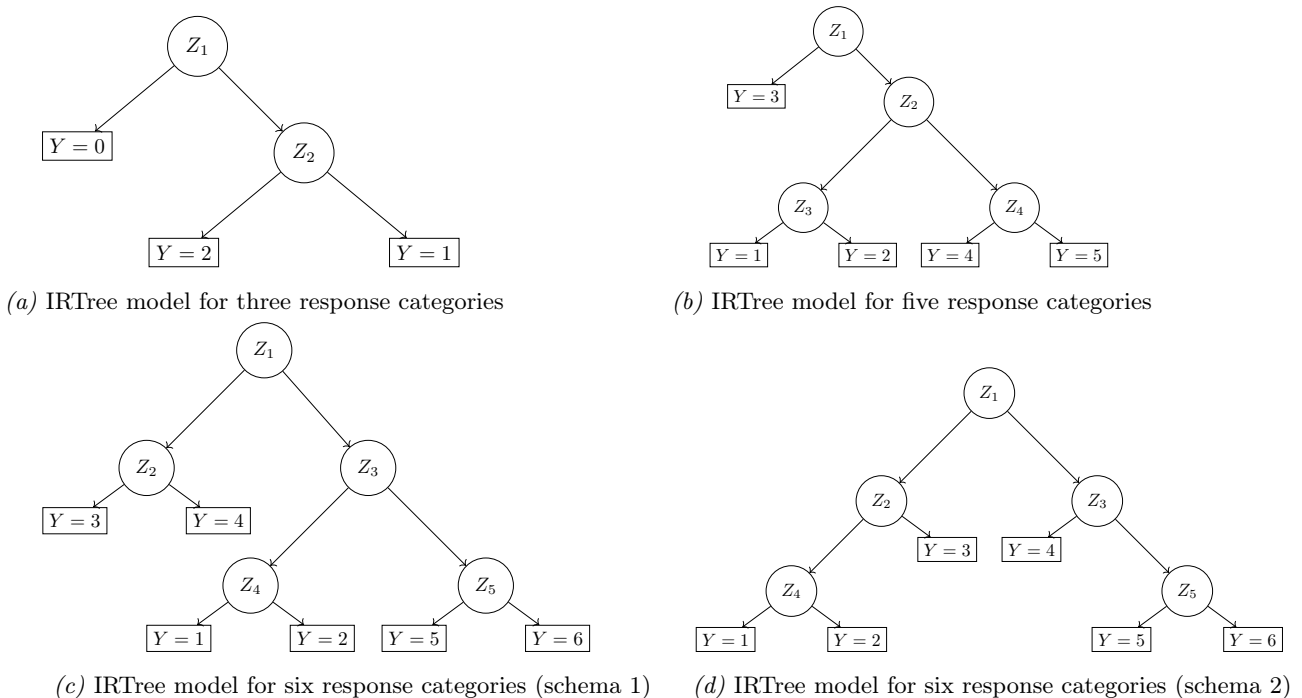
$Z_1$

$Y = 0$

$Z_2$

$Y = 2$

$Y = 1$

(a) IRTree model for three response categories

$Z_1$

$Y = 3$

$Z_2$

$Z_3$

$Z_4$

$Y = 1$

$Y = 2$

$Y = 4$

$Y = 5$

(b) IRTree model for five response categories

$Z_1$

$Z_2$

$Z_3$

$Y = 3$

$Y = 4$

$Z_4$

$Z_5$

$Y = 1$

$Y = 2$

$Y = 5$

$Y = 6$

(c) IRTree model for six response categories (schema 1)

$Z_1$

$Z_2$

$Z_3$

$Y = 3$

$Y = 4$

$Z_4$

$Z_5$

$Y = 1$

$Y = 2$

$Y = 5$

$Y = 6$

(d) IRTree model for six response categories (schema 2)